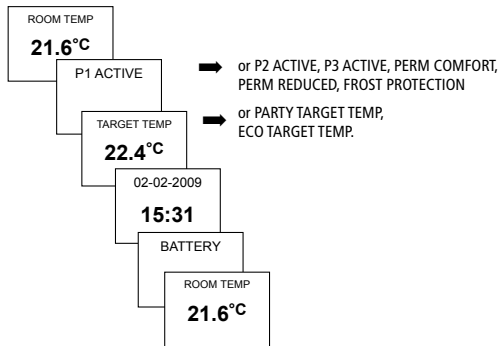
ROOM TEMP

21.6°C

P1 ACTIVE

or P2 ACTIVE, P3 ACTIVE, PERM COMFORT, PERM REDUCED, FROST PROTECTION

TARGET TEMP

22.4°C

or PARTY TARGET TEMP, ECO TARGET TEMP.

02-02-2009

15:31

BATTERY

ROOM TEMP

21.6°C